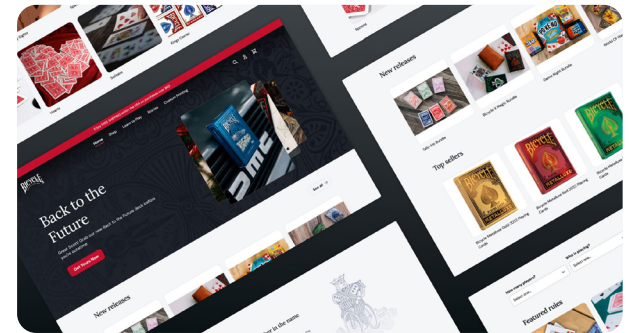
Hearts

Solitaire

Kings Corner

Spades

New releases

Top sellers

Back to the Future

Get Yours Now

See all

New releases

Featured rules

How many players?

Select one

Who is playing?

Select one

BICYCLE

Home

Shop

Learn to Play

Games

Custom Printing

METALLUXE